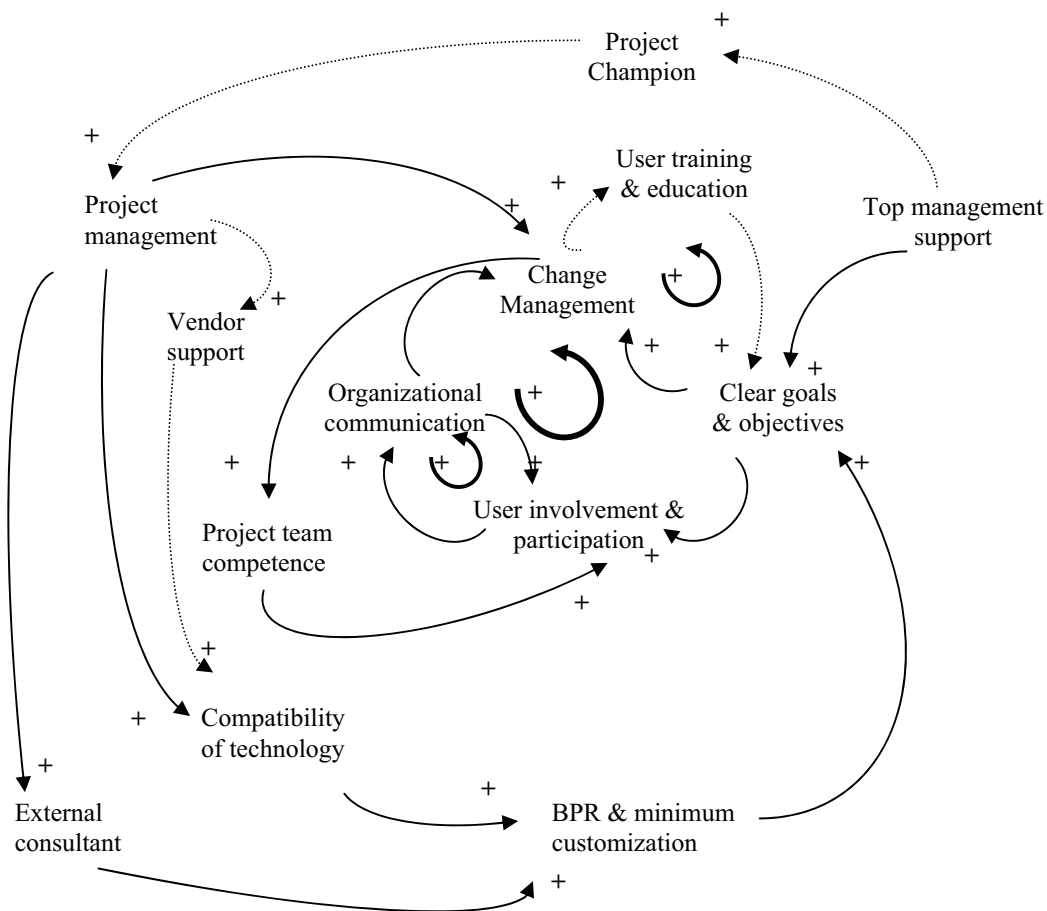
+
Project Champion

+
Project management

+
User training & education

Top management support

+
Change Management

+

+
Vendor support

+
+
+
Clear goals & objectives

Organizational communication

+

+
+
+
+
User involvement & participation
+

+
Project team competence

+

+
+
Compatibility of technology

+
External consultant

+
BPR & minimum customization

+